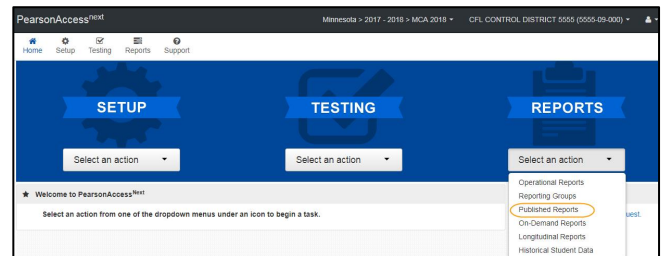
PearsonAccess$^{next}$

Minnesota > 2017 - 2018 > MCA 2018 ▾ CFL CONTROL DISTRICT 5555 (5555-09-000) ▾

Home Setup Testing Reports Support

SETUP

Select an action ▾

TESTING

Select an action ▾

REPORTS

Select an action ▾

Operational Reports
Reporting Groups
Published Reports
On-Demand Reports
Longitudinal Reports
Historical Student Data

★ Welcome to PearsonAccess$^{Next}$

Select an action from one of the dropdown menus under an icon to begin a task.

uest.